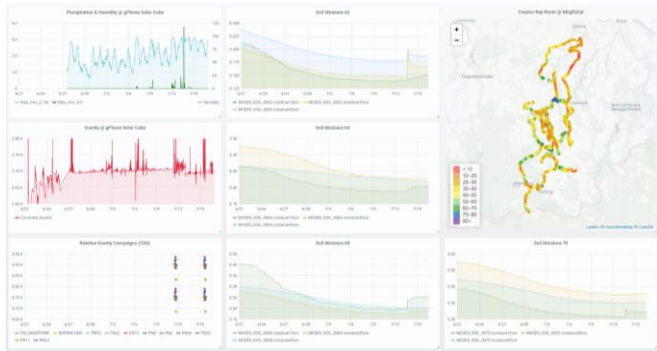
Precipitation & Humidity @ gPhone Solar Cube

Soil Moisture 02

Cosmic Ray Rover @ Müglitztal

Gravity @ gPhone Solar Cube

Soil Moisture 04

Relative Gravity Campaigns (CG6)

Soil Moisture 08

Soil Moisture 10

+
−

< 10
10–20
20–30
30–40
40–50
50–60
60–70
70–80
80+

Leaflet | © OpenStreetMap © CartoDB